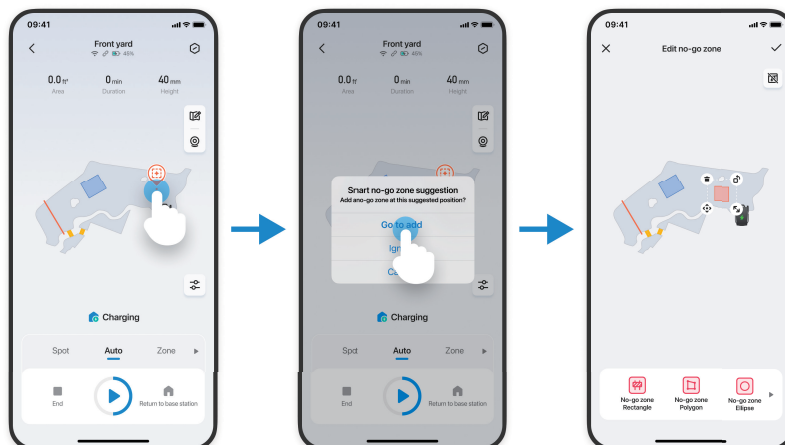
09:41

Front yard

46%

0.0 ft²
Area

0 min
Duration

40 mm
Height

Charging

Spot
Auto
Zone

End

Return to base station

09:41

Front yard

46%

0.0 ft²
Area

0 min
Duration

40 mm
Height

Smart no-go zone suggestion
Add ano-go zone at this suggested position?

Go to add

Ign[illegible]

Ca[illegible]

Charging

Spot
Auto
Zone

End

Return to base station

09:41

Edit no-go zone

No-go zone
Rectangle

No-go zone
Polygon

No-go zone
Ellipse